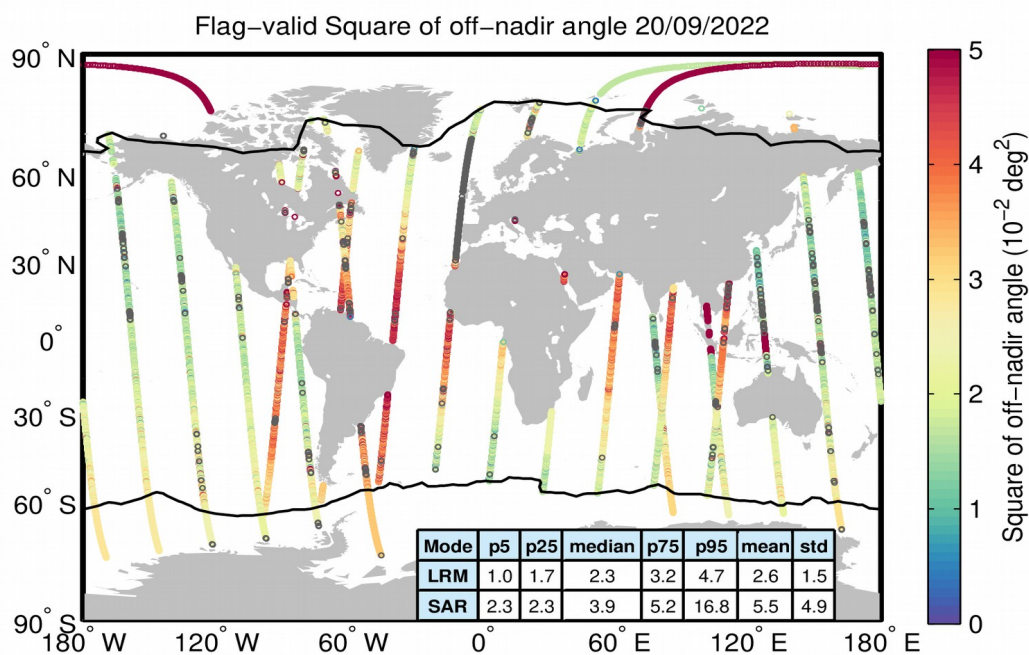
Flag−valid Square of off−nadir angle 20/09/2022

90° N
60° N
30° N
0°
30° S
60° S
90° S

180° W 120° W 60° W 0° 60° E 120° E 180° E

| Mode | p5 | p25 | median | p75 | p95 | mean | std |
|---|---|---|---|---|---|---|---|
| LRM | 1.0 | 1.7 | 2.3 | 3.2 | 4.7 | 2.6 | 1.5 |
| SAR | 2.3 | 2.3 | 3.9 | 5.2 | 16.8 | 5.5 | 4.9 |

5
4
3
2
1
0

Square of off−nadir angle ($10^{-2}$ $deg^2$)